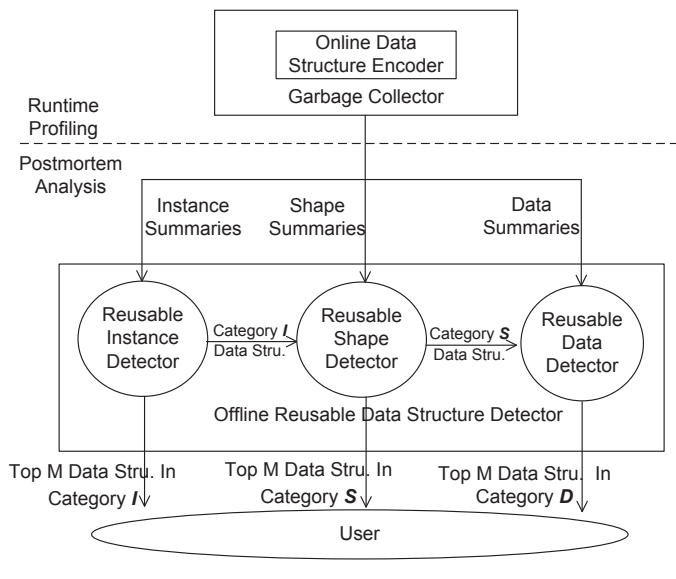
Online Data Structure Encoder

Garbage Collector

Runtime Profiling

Postmortem Analysis

Instance Summaries

Shape Summaries

Data Summaries

Reusable Instance Detector

Category ***I*** Data Stru.

Reusable Shape Detector

Category ***S*** Data Stru.

Reusable Data Detector

Offline Reusable Data Structure Detector

Top M Data Stru. In Category ***I***

Top M Data Stru. In Category ***S***

Top M Data Stru. In Category ***D***

User